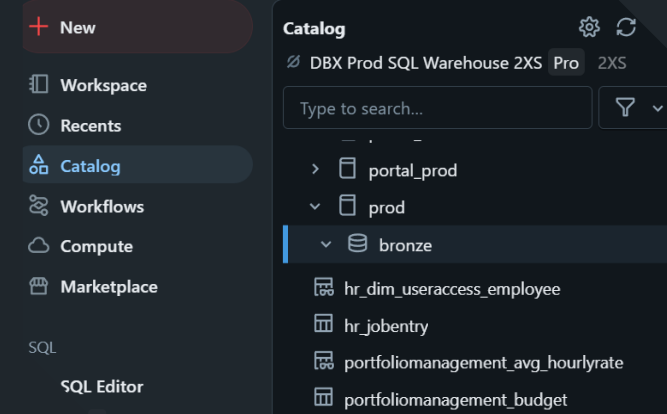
New

Workspace

Recents

Catalog

Workflows

Compute

Marketplace

SQL

SQL Editor

Catalog

DBX Prod SQL Warehouse 2XS Pro 2XS

Type to search...

portal_prod

prod

bronze

hr_dim_useraccess_employee

hr_jobentry

portfoliomanagement_avg_hourlyrate

portfoliomanagement_budget